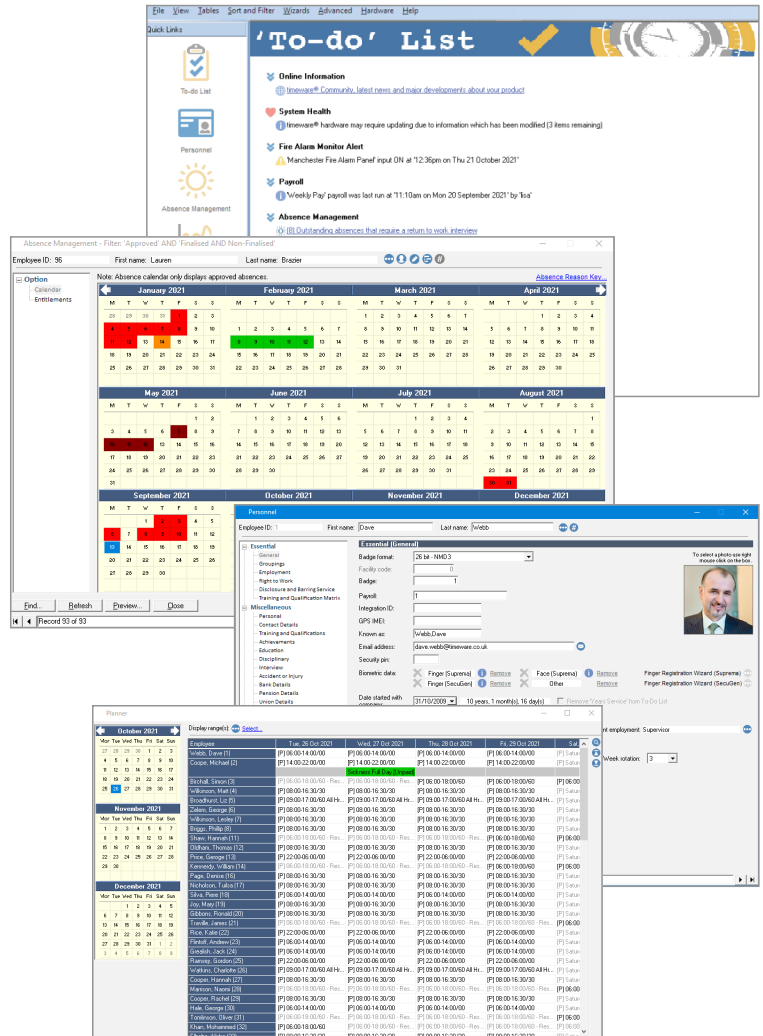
File View Tables Sort and Filter Wizards Advanced Hardware Help

Quick Links

To-do List

Personnel

Absence Management

'To-do' List

Online Information
timeware® Community, latest news and major developments about your product

System Health
timeware® hardware may require updating due to information which has been modified (3 items remaining)

Fire Alarm Monitor Alert
Manchester Fire Alarm Panel input ON at "12:36pm on Thu 21 October 2021"

Payroll
'Weekly Pay' payroll was last run at "11:10am on Mon 20 September 2021" by "lisa"

Absence Management
(8) Outstanding absences that require a return to work interview

Absence Management - Filter: 'Approved' AND 'Finalised AND Non-Finalised'

Employee ID: 96 First name: Lauren Last name: Brazier

Option
Calendar
Entitlements

Note: Absence calendar only displays approved absences.

Absence Reason Key...

January 2021
M T W T F S S
28 29 30 31 1 2 3
4 5 6 7 8 9 10
11 12 13 14 15 16 17
18 19 20 21 22 23 24
25 26 27 28 29 30 31

February 2021
M T W T F S S
1 2 3 4 5 6 7
8 9 10 11 12 13 14
15 16 17 18 19 20 21
22 23 24 25 26 27 28

March 2021
M T W T F S S
1 2 3 4 5 6 7
8 9 10 11 12 13 14
15 16 17 18 19 20 21
22 23 24 25 26 27 28
29 30 31

April 2021
M T W T F S S
1 2 3 4
5 6 7 8 9 10 11
12 13 14 15 16 17 18
19 20 21 22 23 24 25
26 27 28 29 30

May 2021
M T W T F S S
1 2
3 4 5 6 7 8 9
10 11 12 13 14 15 16
17 18 19 20 21 22 23
24 25 26 27 28 29 30
31

June 2021
M T W T F S S
1 2 3 4 5 6
7 8 9 10 11 12 13
14 15 16 17 18 19 20
21 22 23 24 25 26 27
28 29 30

July 2021
M T W T F S S
1 2 3 4
5 6 7 8 9 10 11
12 13 14 15 16 17 18
19 20 21 22 23 24 25
26 27 28 29 30 31

August 2021
M T W T F S S
1
2 3 4 5 6 7 8
9 10 11 12 13 14 15
16 17 18 19 20 21 22
23 24 25 26 27 28 29
30 31

September 2021
M T W T F S S
1 2 3 4 5
6 7 8 9 10 11 12
13 14 15 16 17 18 19
20 21 22 23 24 25 26
27 28 29 30

October 2021

November 2021

December 2021

Find... Refresh Preview... Close

Record 93 of 93

Personnel

Employee ID: 1 First name: Dave Last name: Webb

Essential
General
Groupings
Employment
Right to Work
Disclosure and Barring Service
Training and Qualification Matrix
Miscellaneous
Personal
Contact Details
Training and Qualifications
Achievements
Education
Disciplinary
Interview
Accident or Injury
Bank Details
Pension Details
Union Details

Essential (General)
Badge format: 26 bit - NMD3
Facility code: 0
Badge: 1
Payroll: 1
Integration ID:
GPS IMEI:
Known as: Webb,Dave
Email address: dave.webb@timeware.co.uk
Security pin:
Biometric data: Finger (Suprema) Remove Face (Suprema) Remove Finger Registration Wizard (Suprema)
Finger (SecuGen) Remove Other Remove Finger Registration Wizard (SecuGen)
Date started with company: 31/10/2009 10 years, 1 month(s), 16 day(s) Remove 'Years Service' from To-Do List

To select a photo-use right mouse click on the box.

nt employment: Supervisor
Week rotation: 3

Planner

October 2021
M T W T F S S
27 28 29 30 1 2 3
4 5 6 7 8 9 10
11 12 13 14 15 16 17
18 19 20 21 22 23 24
25 26 27 28 29 30 31

November 2021
M T W T F S S
1 2 3 4 5 6 7
8 9 10 11 12 13 14
15 16 17 18 19 20 21
22 23 24 25 26 27 28
29 30

December 2021
M T W T F S S
1 2 3 4 5
6 7 8 9 10 11 12
13 14 15 16 17 18 19
20 21 22 23 24 25 26
27 28 29 30 31 1 2
3 4 5 6 7 8 9

Display range(s): Select...

| Employee | Tue, 26 Oct 2021 | Wed, 27 Oct 2021 | Thu, 28 Oct 2021 | Fri, 29 Oct 2021 | Sat |
|---|---|---|---|---|---|
| Webb, Dave (1) | [P] 06:00-14:00/00 | [P] 06:00-14:00/00 | [P] 06:00-14:00/00 | [P] 06:00-14:00/00 | |
| Coope, Michael (2) | [P] 14:00-22:00/00 | [P] 14:00-22:00/00 | [P] 14:00-22:00/00 | [P] 14:00-22:00/00 | |
| | | Sickness Full Day (Unpaid) | | | |
| Birchall, Simon (3) | [P] 06:00-18:00/60 - Res... | [P] 06:00-18:00/60 - Res... | [P] 06:00-18:00/60 | [P] 06:00-18:00/60 | [P] 06:00 |
| Wilkinson, Matt (4) | [P] 08:00-16:30/30 | [P] 08:00-16:30/30 | [P] 08:00-16:30/30 | [P] 08:00-16:30/30 | |
| Broadhurst, Liz (5) | [P] 09:00-17:00/60 All Hr... | [P] 09:00-17:00/60 All Hr... | [P] 09:00-17:00/60 All Hr... | [P] 09:00-17:00/60 All Hr... | |
| Zalem, George (6) | [P] 08:00-16:30/30 | [P] 08:00-16:30/30 | [P] 08:00-16:30/30 | [P] 08:00-16:30/30 | |
| Wilkinson, Lesley (7) | [P] 08:00-16:30/30 | [P] 08:00-16:30/30 | [P] 08:00-16:30/30 | [P] 08:00-16:30/30 | |
| Briggs, Phillip (8) | [P] 08:00-16:30/30 | [P] 08:00-16:30/30 | [P] 08:00-16:30/30 | [P] 08:00-16:30/30 | |
| Shaw, Hannah (11) | [P] 06:00-18:00/60 - Res... | [P] 06:00-18:00/60 - Res... | [P] 06:00-18:00/60 | [P] 06:00-18:00/60 | [P] 06:00 |
| Oldham, Thomas (12) | [P] 08:00-16:30/30 | [P] 08:00-16:30/30 | [P] 08:00-16:30/30 | [P] 08:00-16:30/30 | |
| Price, George (13) | [P] 22:00-06:00/00 | [P] 22:00-06:00/00 | [P] 22:00-06:00/00 | [P] 22:00-06:00/00 | |
| Kennedy, William (14) | [P] 06:00-18:00/60 - Res... | [P] 06:00-18:00/60 - Res... | [P] 06:00-18:00/60 | [P] 06:00-18:00/60 | [P] 06:00 |
| Page, Denise (16) | [P] 08:00-16:30/30 | [P] 08:00-16:30/30 | [P] 08:00-16:30/30 | [P] 08:00-16:30/30 | |
| Nicholson, Tulba (17) | [P] 08:00-16:30/30 | [P] 08:00-16:30/30 | [P] 08:00-16:30/30 | [P] 08:00-16:30/30 | |
| Silva, Piere (18) | [P] 08:00-16:30/30 | [P] 08:00-16:30/30 | [P] 08:00-16:30/30 | [P] 08:00-16:30/30 | |
| Joy, Mary (19) | [P] 09:00-17:00/60 All Hr... | [P] 09:00-17:00/60 All Hr... | [P] 09:00-17:00/60 All Hr... | [P] 09:00-17:00/60 All Hr... | |
| Gibbons, Ronald (20) | [P] 08:00-16:30/30 | [P] 08:00-16:30/30 | [P] 08:00-16:30/30 | [P] 08:00-16:30/30 | |
| Traville, James (21) | [P] 06:00-18:00/60 - Res... | [P] 06:00-18:00/60 - Res... | [P] 06:00-18:00/60 | [P] 06:00-18:00/60 | [P] 06:00 |
| Rice, Katie (22) | [P] 22:00-06:00/00 | [P] 22:00-06:00/00 | [P] 22:00-06:00/00 | [P] 22:00-06:00/00 | |
| Flintoff, Andrew (23) | [P] 06:00-14:00/00 | [P] 06:00-14:00/00 | [P] 06:00-14:00/00 | [P] 06:00-14:00/00 | |
| Grealish, Jack (24) | [P] 06:00-14:00/00 | [P] 06:00-14:00/00 | [P] 06:00-14:00/00 | [P] 06:00-14:00/00 | |
| Ramsey, Gordon (25) | [P] 22:00-06:00/00 | [P] 22:00-06:00/00 | [P] 22:00-06:00/00 | [P] 22:00-06:00/00 | |
| Watkins, Charlotte (26) | [P] 09:00-17:00/60 All Hr... | [P] 09:00-17:00/60 All Hr... | [P] 09:00-17:00/60 All Hr... | [P] 09:00-17:00/60 All Hr... | |
| Cooper, Hannah (27) | [P] 06:00-18:00/60 - Res... | [P] 06:00-18:00/60 - Res... | [P] 06:00-18:00/60 | [P] 06:00-18:00/60 | [P] 06:00 |
| Mansion, Naomi (28) | [P] 06:00-18:00/60 - Res... | [P] 06:00-18:00/60 - Res... | [P] 06:00-18:00/60 | [P] 06:00-18:00/60 | [P] 06:00 |
| Cooper, Rachel (29) | [P] 08:00-16:30/30 | [P] 08:00-16:30/30 | [P] 08:00-16:30/30 | [P] 08:00-16:30/30 | |
| Hale, George (30) | [P] 06:00-18:00/60 - Res... | [P] 06:00-18:00/60 - Res... | [P] 06:00-18:00/60 | [P] 06:00-18:00/60 | [P] 06:00 |
| Tomlinson, Oliver (31) | [P] 06:00-18:00/60 - Res... | [P] 06:00-18:00/60 - Res... | [P] 06:00-18:00/60 | [P] 06:00-18:00/60 | [P] 06:00 |
| Khan, Mohammed (32) | [P] 06:00-18:00/60 - Res... | [P] 06:00-18:00/60 - Res... | [P] 06:00-18:00/60 | [P] 06:00-18:00/60 | [P] 06:00 |